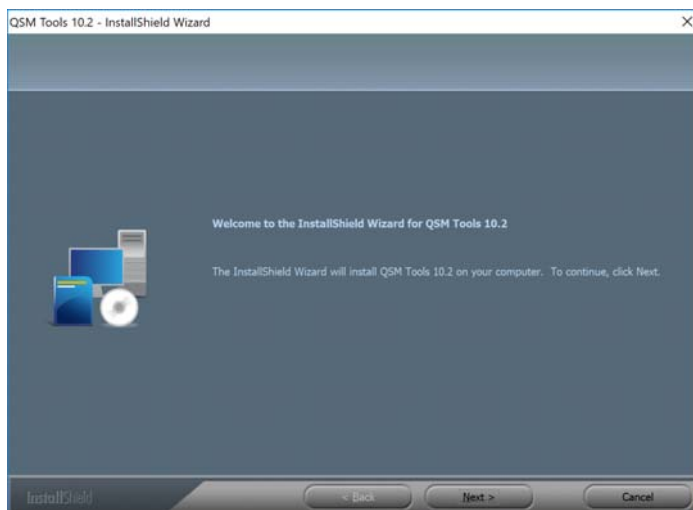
QSM Tools 10.2 - InstallShield Wizard

×

Welcome to the InstallShield Wizard for QSM Tools 10.2

The InstallShield Wizard will install QSM Tools 10.2 on your computer. To continue, click Next.

InstallShield

< Back

Next >

Cancel